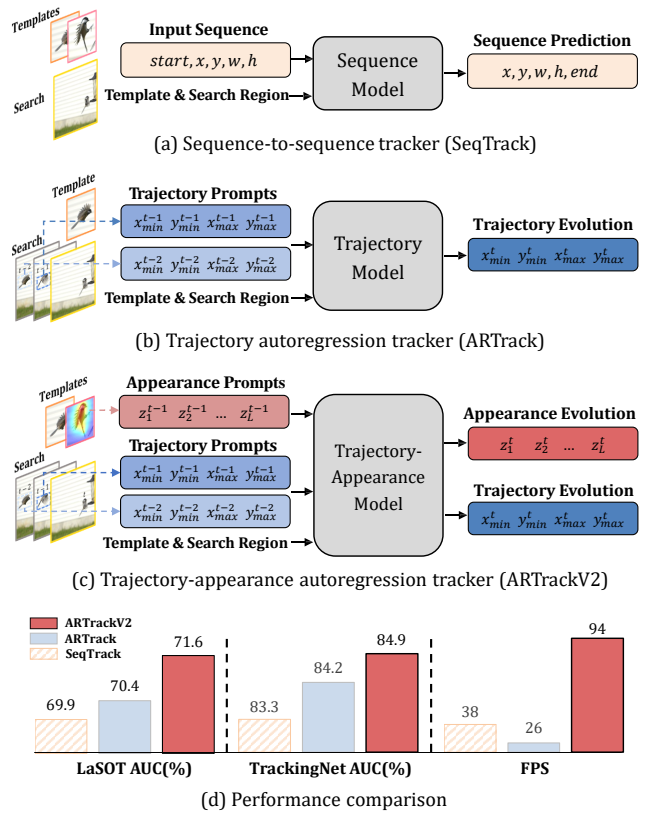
Templates

Search

Input Sequence

$start, x, y, w, h$

Template & Search Region

Sequence Model

Sequence Prediction

$x, y, w, h, end$

(a) Sequence-to-sequence tracker (SeqTrack)

Template

Search

Trajectory Prompts

$x_{min}^{t-1}$ $y_{min}^{t-1}$ $x_{max}^{t-1}$ $y_{max}^{t-1}$

$x_{min}^{t-2}$ $y_{min}^{t-2}$ $x_{max}^{t-2}$ $y_{max}^{t-2}$

Template & Search Region

Trajectory Model

Trajectory Evolution

$x_{min}^{t}$ $y_{min}^{t}$ $x_{max}^{t}$ $y_{max}^{t}$

(b) Trajectory autoregression tracker (ARTrack)

Templates

Search

Appearance Prompts

$z_1^{t-1}$ $z_2^{t-1}$ ... $z_L^{t-1}$

Trajectory Prompts

$x_{min}^{t-1}$ $y_{min}^{t-1}$ $x_{max}^{t-1}$ $y_{max}^{t-1}$

$x_{min}^{t-2}$ $y_{min}^{t-2}$ $x_{max}^{t-2}$ $y_{max}^{t-2}$

Template & Search Region

Trajectory-Appearance Model

Appearance Evolution

$z_1^{t}$ $z_2^{t}$ ... $z_L^{t}$

Trajectory Evolution

$x_{min}^{t}$ $y_{min}^{t}$ $x_{max}^{t}$ $y_{max}^{t}$

(c) Trajectory-appearance autoregression tracker (ARTrackV2)

ARTrackV2
ARTrack
SeqTrack

69.9 70.4 71.6
LaSOT AUC(%)

83.3 84.2 84.9
TrackingNet AUC(%)

38 26 94
FPS

(d) Performance comparison